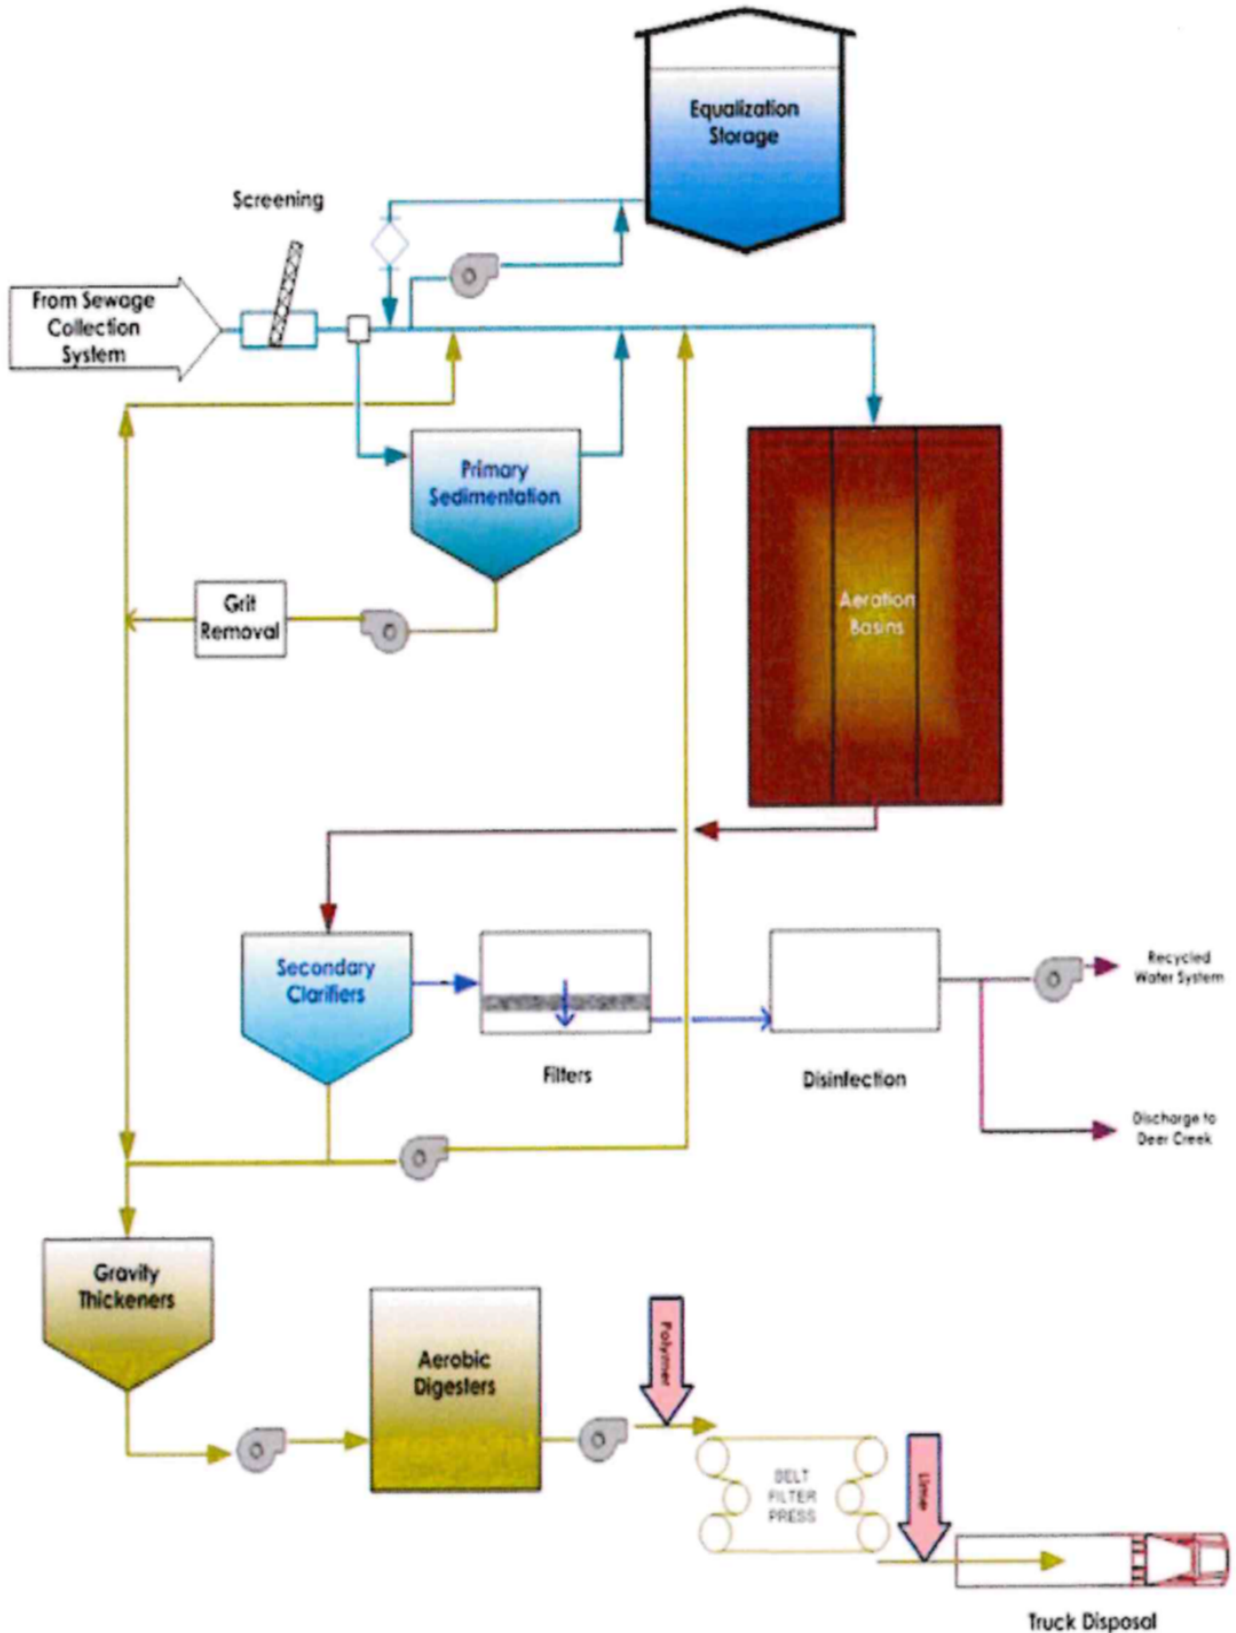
Equalization Storage

Screening

From Sewage Collection System

Primary Sedimentation

Aeration Basins

Grit Removal

Secondary Clarifiers

Filters

Disinfection

Recycled Water System

Discharge to Deer Creek

Gravity Thickeners

Aerobic Digesters

Polymer

BELT FILTER PRESS

Lime

Truck Disposal